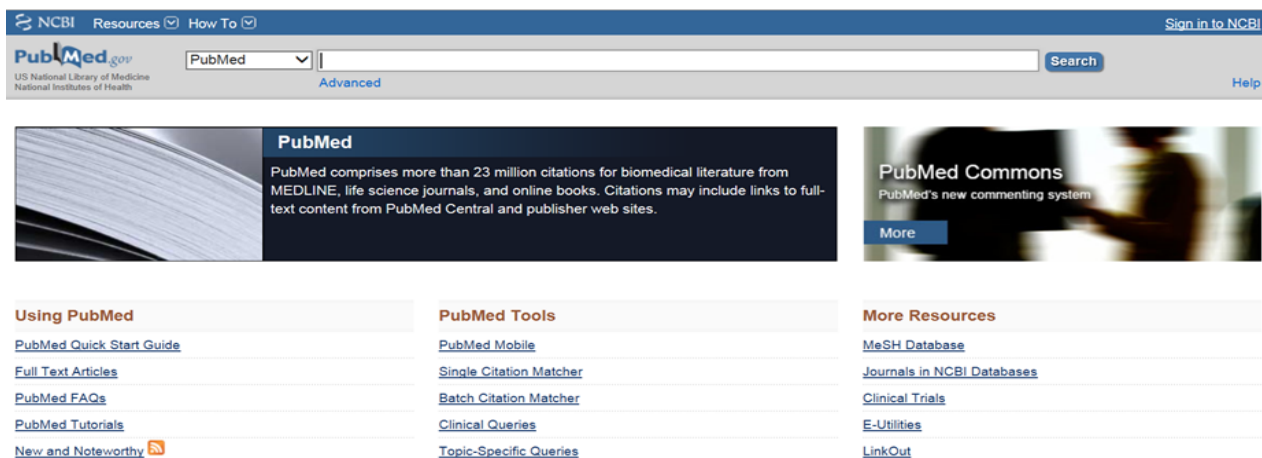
NCBI Resources How To

Sign in to NCBI

PubMed.gov
US National Library of Medicine
National Institutes of Health

PubMed

Search

Advanced

Help

PubMed

PubMed comprises more than 23 million citations for biomedical literature from MEDLINE, life science journals, and online books. Citations may include links to full-text content from PubMed Central and publisher web sites.

PubMed Commons
PubMed's new commenting system

More

Using PubMed

PubMed Quick Start Guide

Full Text Articles

PubMed FAQs

PubMed Tutorials

New and Noteworthy

PubMed Tools

PubMed Mobile

Single Citation Matcher

Batch Citation Matcher

Clinical Queries

Topic-Specific Queries

More Resources

MeSH Database

Journals in NCBI Databases

Clinical Trials

E-Utilities

LinkOut